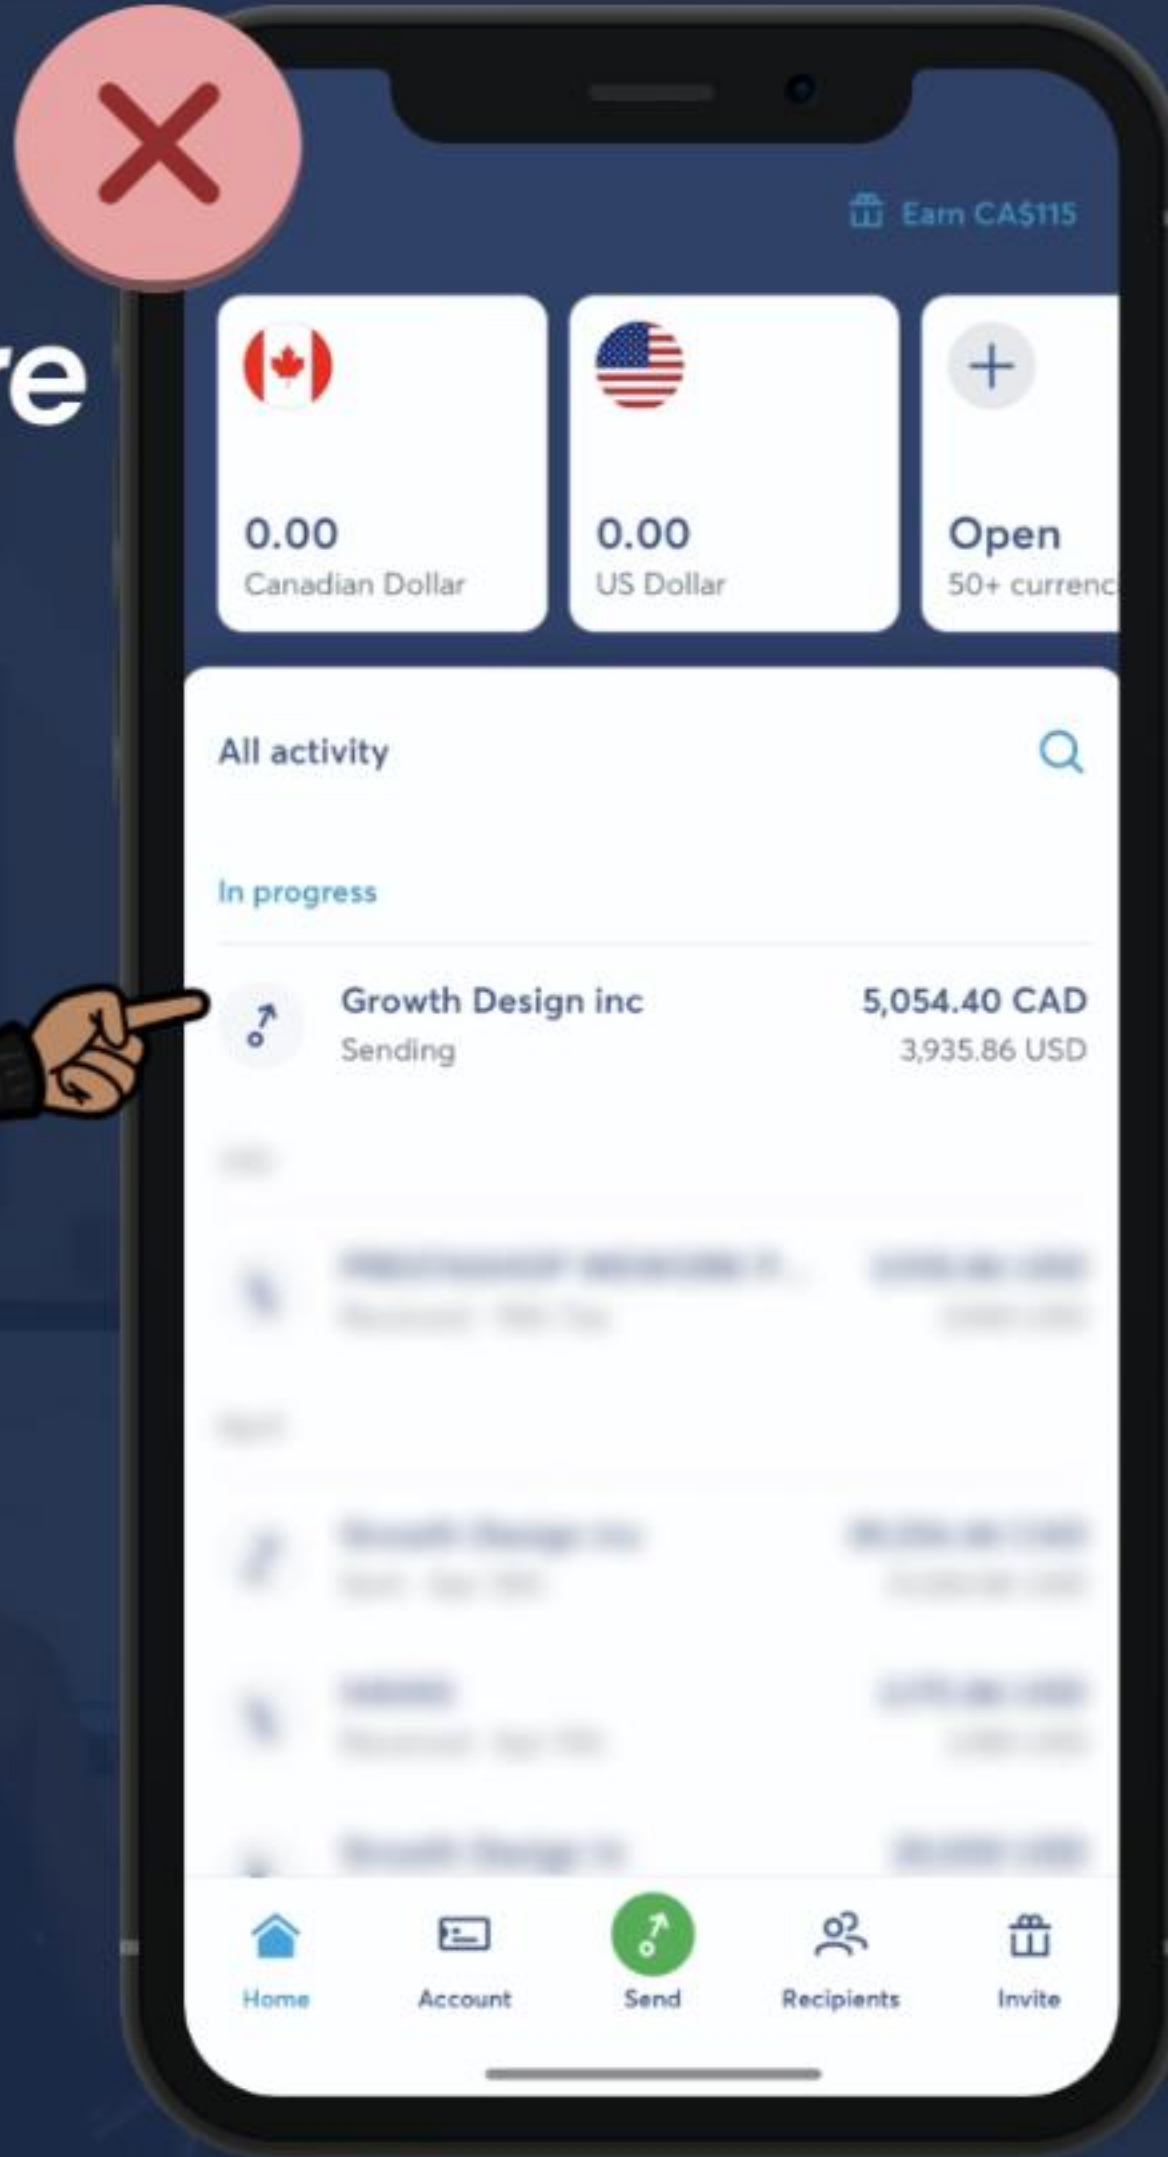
re

Earn CA$115

0.00
Canadian Dollar

0.00
US Dollar

Open
50+ currenc

All activity

In progress

Growth Design inc
Sending

5,054.40 CAD
3,935.86 USD

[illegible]

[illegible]

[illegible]

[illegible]

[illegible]

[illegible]

Home
Account
Send
Recipients
Invite